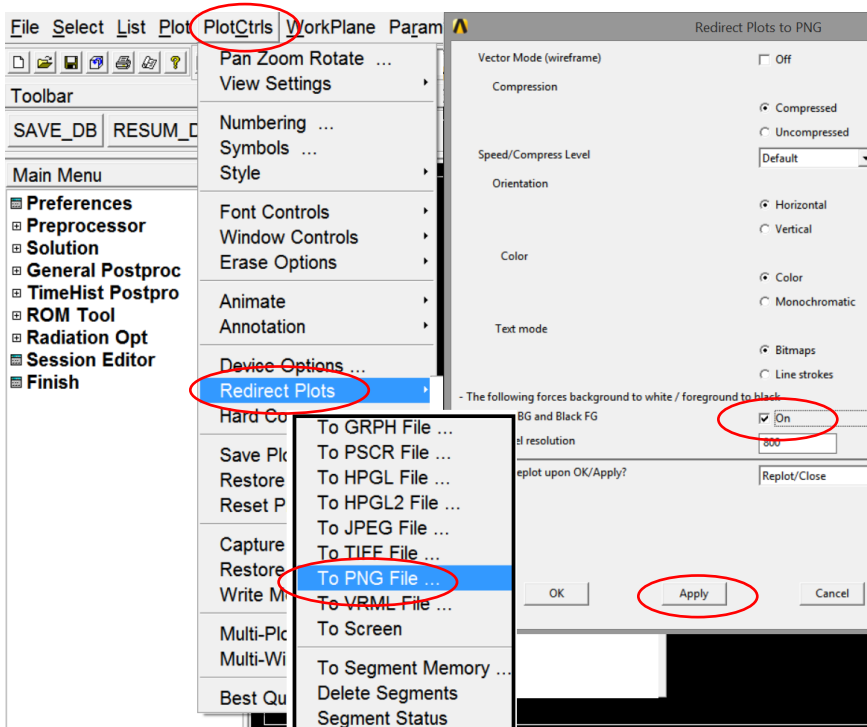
File Select List Plot PlotCtrls WorkPlane Param

Toolbar

SAVE_DB RESUM_D

Main Menu

Preferences
Preprocessor
Solution
General Postproc
TimeHist Postpro
ROM Tool
Radiation Opt
Session Editor
Finish

Pan Zoom Rotate ...
View Settings
Numbering ...
Symbols ...
Style
Font Controls
Window Controls
Erase Options
Animate
Annotation
Device Options ...
Redirect Plots
Hard Co
Save Plo
Restore
Reset P
Capture
Restore
Write M
Multi-Plo
Multi-Wi
Best Qu

To GRPH File ...
To PSCR File ...
To HPGL File ...
To HPGL2 File ...
To JPEG File ...
To TIFF File ...
To PNG File ...
To VRML File ...
To Screen
To Segment Memory ...
Delete Segments
Segment Status

Redirect Plots to PNG

Vector Mode (wireframe) Off
Compression
Compressed
Uncompressed
Speed/Compress Level Default
Orientation
Horizontal
Vertical
Color
Color
Monochromatic
Text mode
Bitmaps
Line strokes
- The following forces background to white / foreground to black
BG and Black FG On
el resolution 800
eplot upon OK/Apply? Replot/Close

OK Apply Cancel